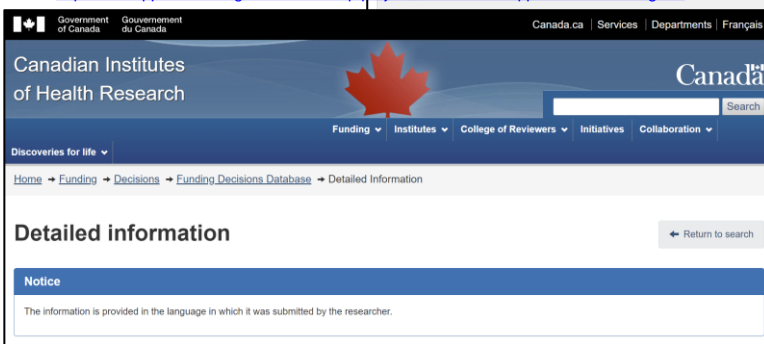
Government of Canada Gouvernement du Canada

Canada.ca | Services | Departments | Français

Canadian Institutes of Health Research

Canada

Search

Funding Institutes College of Reviewers Initiatives Collaboration

Discoveries for life

Home → Funding → Decisions → Funding Decisions Database → Detailed Information

Detailed information

Return to search

Notice

The information is provided in the language in which it was submitted by the researcher.